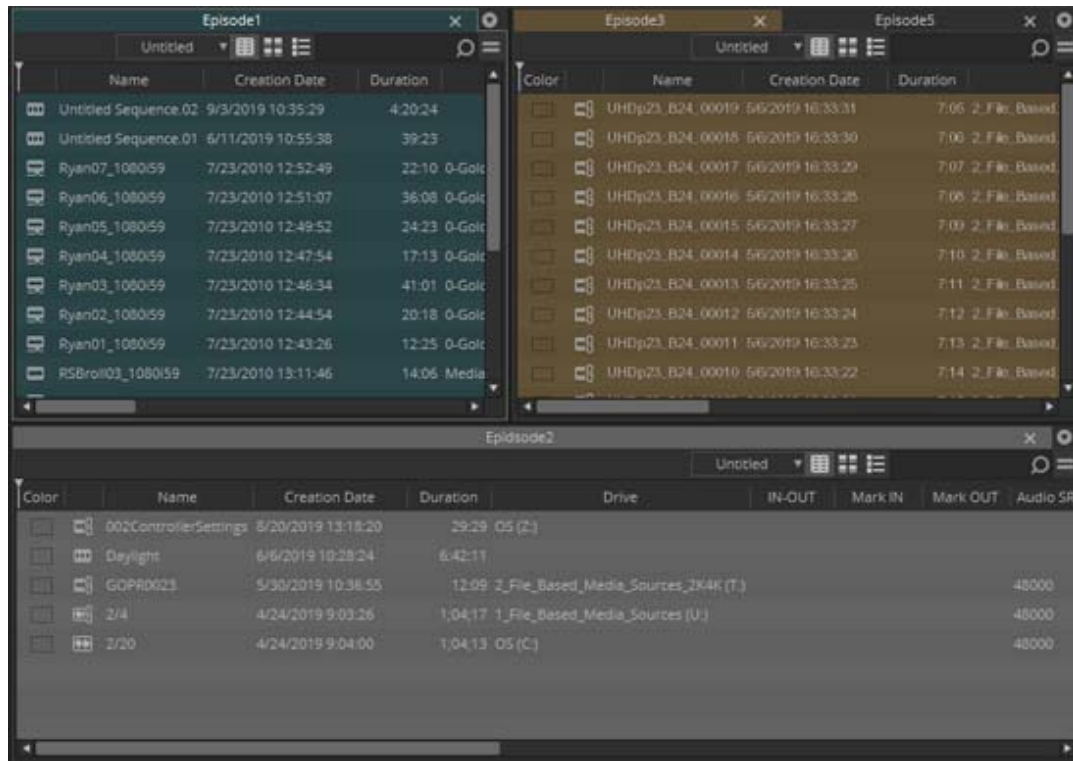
Episode1

Untitled

| Name | Creation Date | Duration |
|---|---|---|
| Untitled Sequence.02 | 9/3/2019 10:35:29 | 4:20:24 |
| Untitled Sequence.01 | 6/11/2019 10:55:38 | 39:23 |
| Ryan07_1080i59 | 7/23/2010 12:52:49 | 22:10 0-Golc |
| Ryan06_1080i59 | 7/23/2010 12:51:07 | 36:08 0-Golc |
| Ryan05_1080i59 | 7/23/2010 12:49:52 | 24:23 0-Golc |
| Ryan04_1080i59 | 7/23/2010 12:47:54 | 17:13 0-Golc |
| Ryan03_1080i59 | 7/23/2010 12:46:34 | 41:01 0-Golc |
| Ryan02_1080i59 | 7/23/2010 12:44:54 | 20:18 0-Golc |
| Ryan01_1080i59 | 7/23/2010 12:43:26 | 12:25 0-Golc |
| RSBroll03_1080i59 | 7/23/2010 13:11:46 | 14:06 Media |

Episode3 Episode5

Untitled

| Color | Name | Creation Date | Duration |
|---|---|---|---|
| | UHDp23_B24_00019 | 5/6/2019 16:33:31 | 7:05 2_File_Based |
| | UHDp23_B24_00018 | 5/6/2019 16:33:30 | 7:00 2_File_Based |
| | UHDp23_B24_00017 | 5/6/2019 16:33:29 | 7:07 2_File_Based |
| | UHDp23_B24_00016 | 5/6/2019 16:33:28 | 7:08 2_File_Based |
| | UHDp23_B24_00015 | 5/6/2019 16:33:27 | 7:09 2_File_Based |
| | UHDp23_B24_00014 | 5/6/2019 16:33:26 | 7:10 2_File_Based |
| | UHDp23_B24_00013 | 5/6/2019 16:33:25 | 7:11 2_File_Based |
| | UHDp23_B24_00012 | 5/6/2019 16:33:24 | 7:12 2_File_Based |
| | UHDp23_B24_00011 | 5/6/2019 16:33:23 | 7:13 2_File_Based |
| | UHDp23_B24_00010 | 5/6/2019 16:33:22 | 7:14 2_File_Based |

Epidsode2

Untitled

| Color | Name | Creation Date | Duration | Drive | IN-OUT | Mark IN | Mark OUT | Audio SR |
|---|---|---|---|---|---|---|---|---|
| | 002ControllerSettings | 8/20/2019 13:18:20 | 29:29 | OS (Z:) | | | | |
| | Daylight | 6/6/2019 10:28:24 | 6:42:11 | | | | | |
| | GOPR0023 | 5/30/2019 10:36:55 | 12:09 | 2_File_Based_Media_Sources_2K4K (T:) | | | | 48000 |
| | 2/4 | 4/24/2019 9:03:26 | 1;04;17 | 1_File_Based_Media_Sources (U:) | | | | 48000 |
| | 2/20 | 4/24/2019 9:04:00 | 1;04;13 | OS (C:) | | | | 48000 |